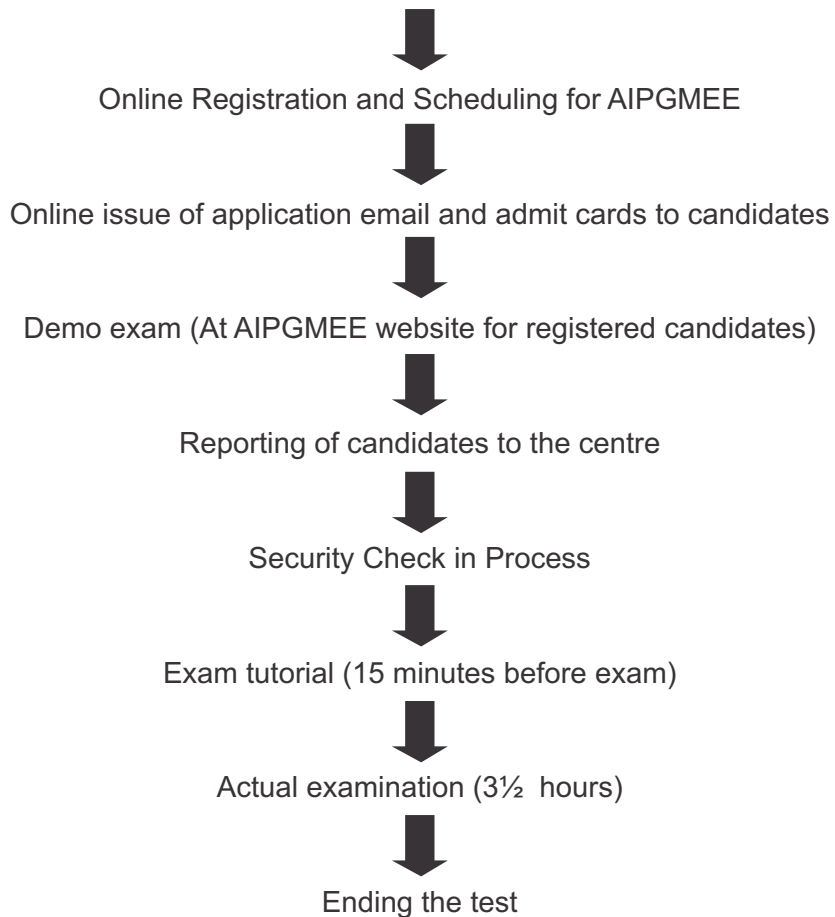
Online Registration and Scheduling for AIPGMEE

Online issue of application email and admit cards to candidates

Demo exam (At AIPGMEE website for registered candidates)

Reporting of candidates to the centre

Security Check in Process

Exam tutorial (15 minutes before exam)

Actual examination (3½ hours)

Ending the test